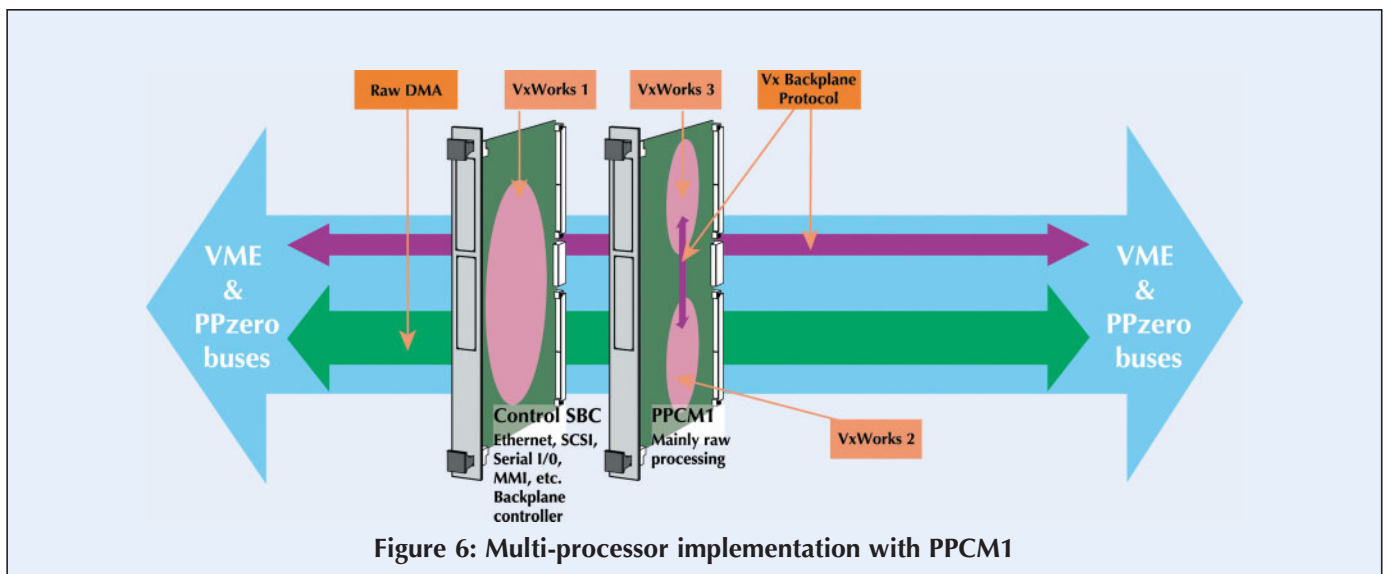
Raw DMA

VxWorks 1

VxWorks 3

Vx Backplane Protocol

VME & PPzero buses

VME & PPzero buses

Control SBC
Ethernet, SCSI, Serial I/0, MMI, etc. Backplane controller

PPCM1
Mainly raw processing

VxWorks 2

Figure 6: Multi-processor implementation with PPCM1